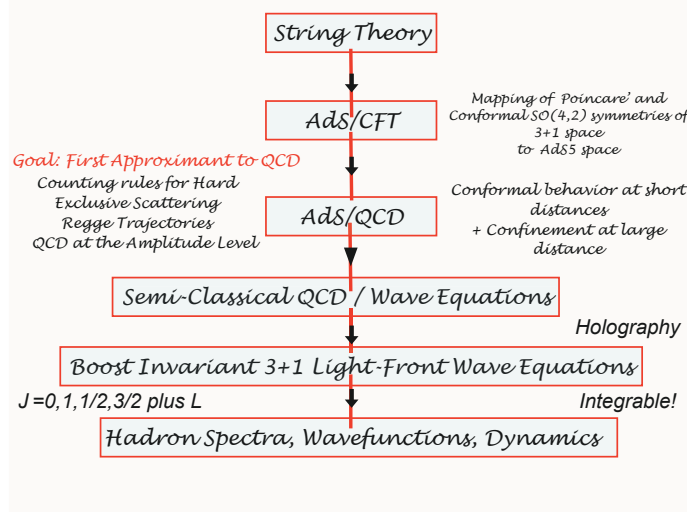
String Theory

AdS/CFT

Mapping of Poincare' and Conformal SO(4,2) symmetries of 3+1 space to AdS5 space

Goal: First Approximant to QCD

Counting rules for Hard Exclusive Scattering
Regge Trajectories
QCD at the Amplitude Level

AdS/QCD

Conformal behavior at short distances
+ Confinement at large distance

Semi-Classical QCD / Wave Equations

Holography

Boost Invariant 3+1 Light-Front Wave Equations

J =0,1,1/2,3/2 plus L

Integrable!

Hadron Spectra, Wavefunctions, Dynamics